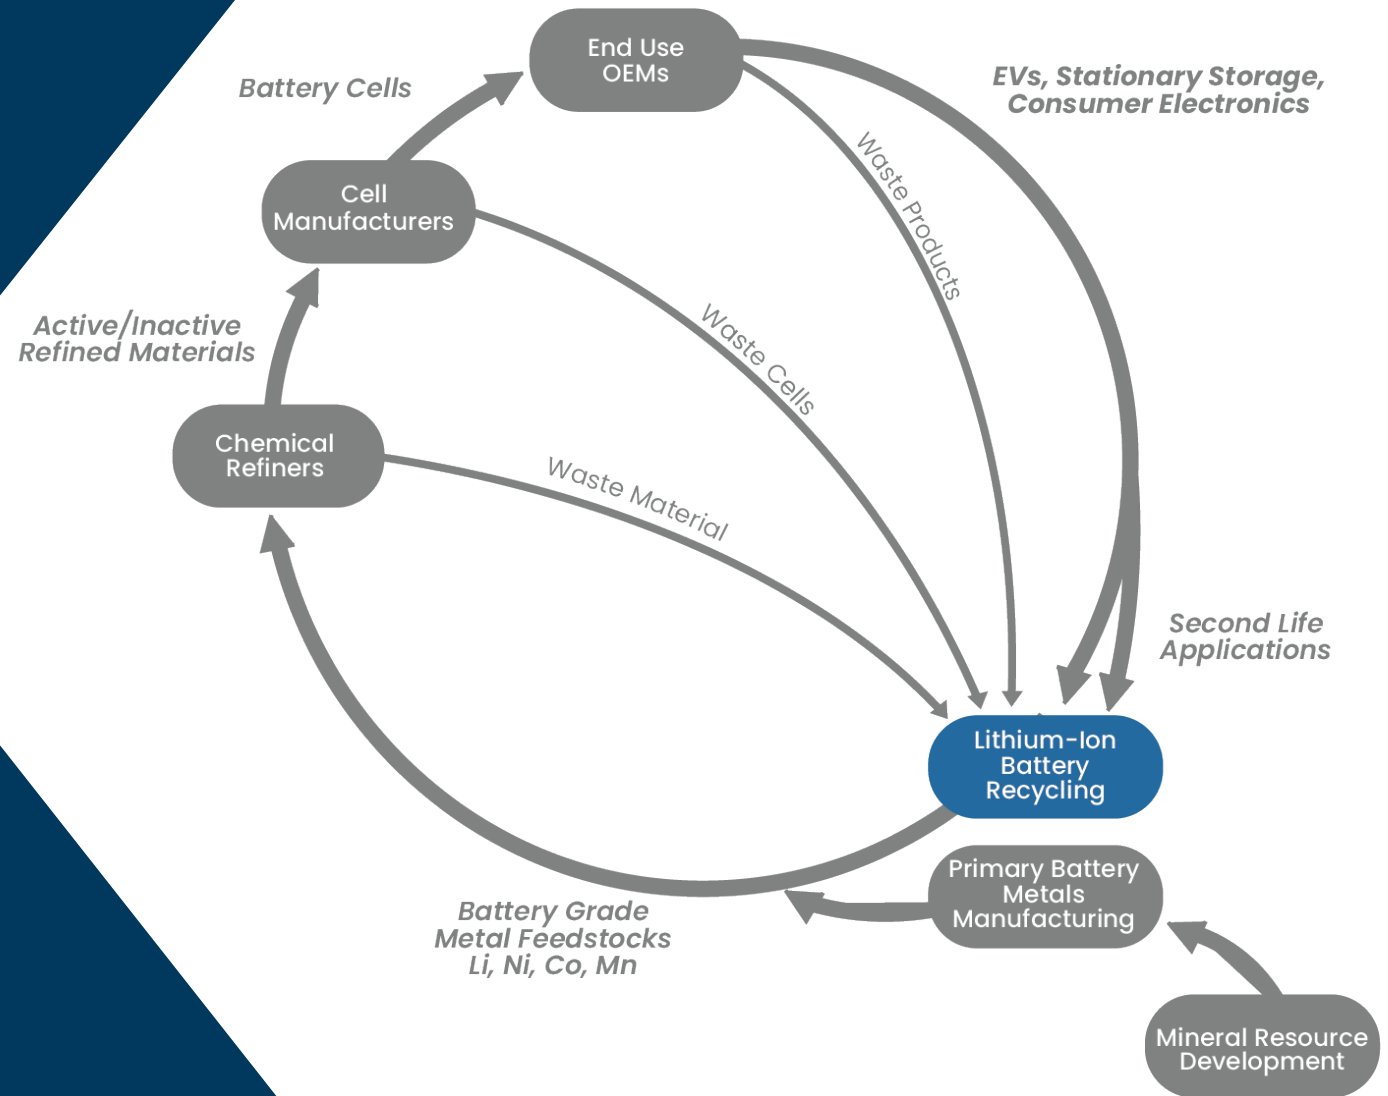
End Use OEMs

Battery Cells

EVs, Stationary Storage, Consumer Electronics

Cell Manufacturers

Waste Products

Active/Inactive Refined Materials

Waste Cells

Chemical Refiners

Waste Material

Second Life Applications

Lithium-Ion Battery Recycling

Primary Battery Metals Manufacturing

Battery Grade Metal Feedstocks Li, Ni, Co, Mn

Mineral Resource Development